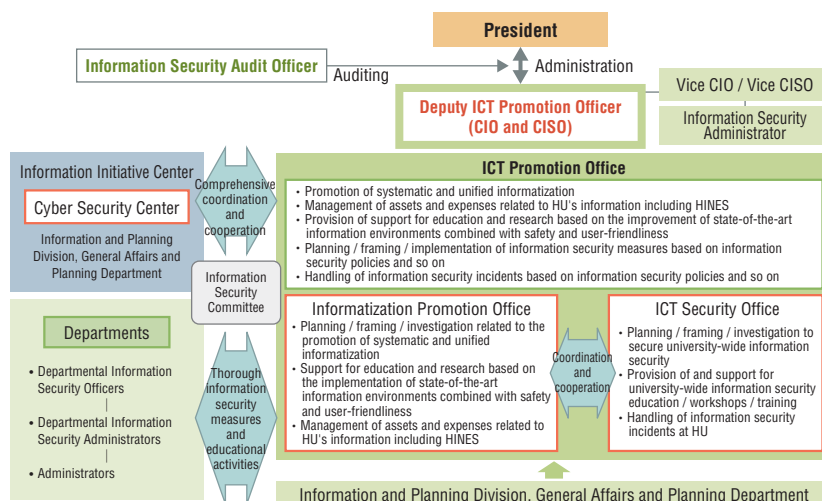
President

Information Security Audit Officer

Auditing

Administration

Vice CIO / Vice CISO

Information Security Administrator

Deputy ICT Promotion Officer (CIO and CISO)

Information Initiative Center

Cyber Security Center

Information and Planning Division, General Affairs and Planning Department

Comprehensive coordination and cooperation

ICT Promotion Office

• Promotion of systematic and unified informatization
• Management of assets and expenses related to HU's information including HINES
• Provision of support for education and research based on the improvement of state-of-the-art information environments combined with safety and user-friendliness
• Planning / framing / implementation of information security measures based on information security policies and so on
• Handling of information security incidents based on information security policies and so on

Information Security Committee

Departments

• Departmental Information Security Officers
• Departmental Information Security Administrators
• Administrators

Thorough information security measures and educational activities

Informatization Promotion Office

• Planning / framing / investigation related to the promotion of systematic and unified informatization
• Support for education and research based on the implementation of state-of-the-art information environments combined with safety and user-friendliness
• Management of assets and expenses related to HU's information including HINES

Coordination and cooperation

ICT Security Office

• Planning / framing / investigation to secure university-wide information security
• Provision of and support for university-wide information security education / workshops / training
• Handling of information security incidents at HU

Information and Planning Division, General Affairs and Planning Department